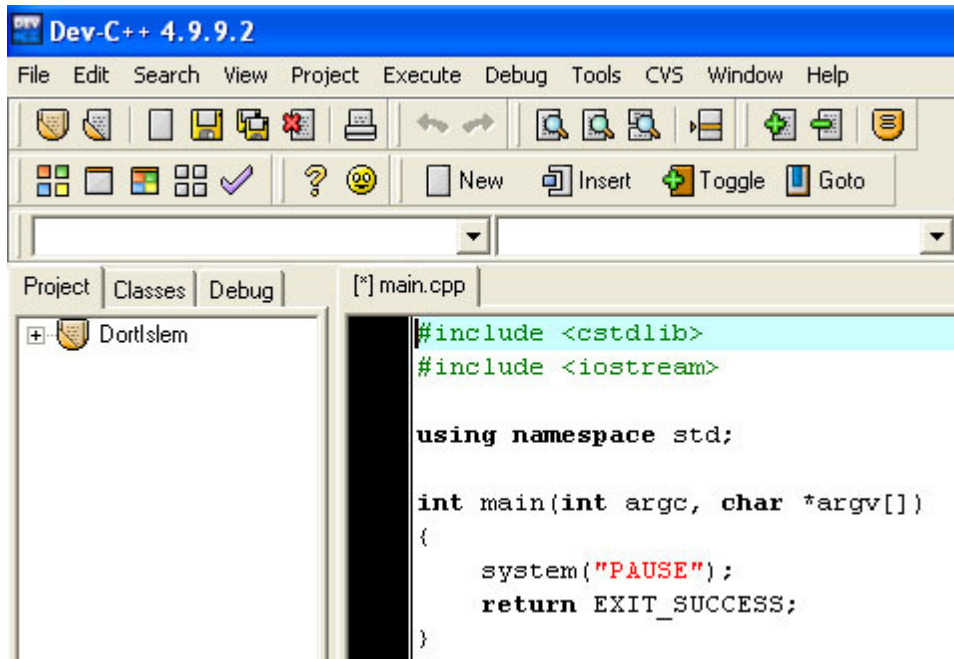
Dev-C++ 4.9.9.2

File Edit Search View Project Execute Debug Tools CVS Window Help

New Insert Toggle Goto

Project Classes Debug

DortIslem

[*] main.cpp

#include <cstdlib>
#include <iostream>

using namespace std;

int main(int argc, char *argv[])
{
    system("PAUSE");
    return EXIT_SUCCESS;
}